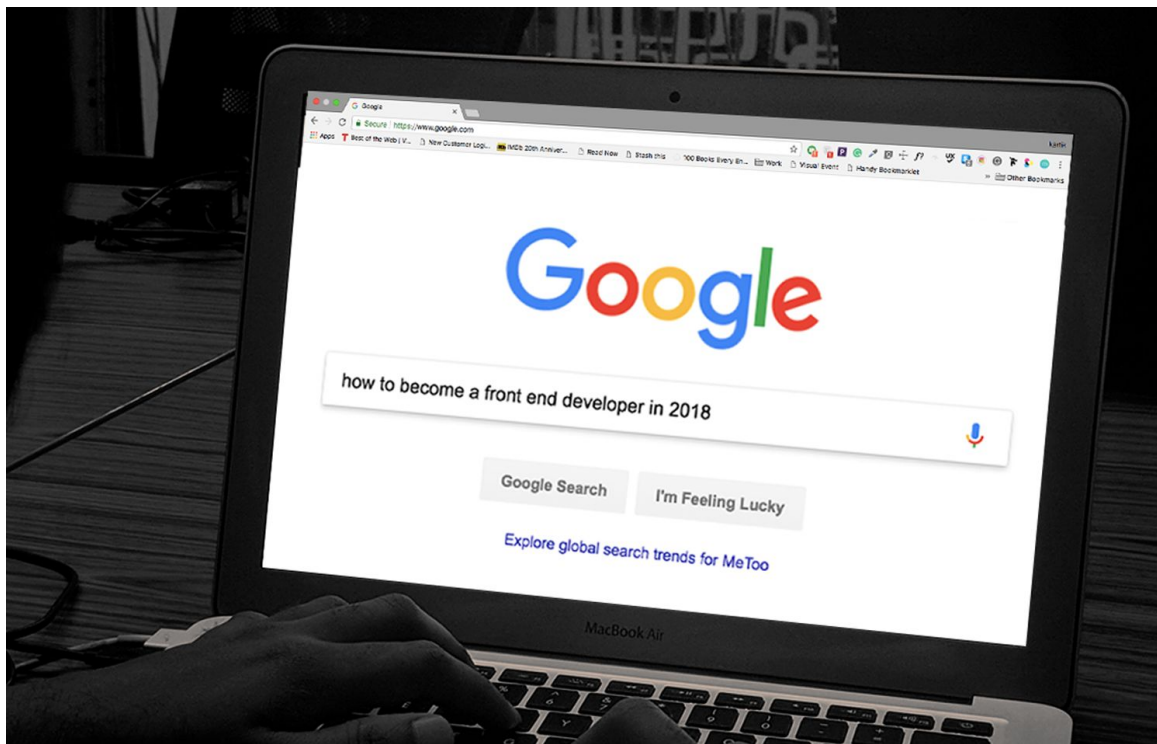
Google

Secure https://www.google.com

Apps Best of the Web | V... New Customer Logi... IMDB 20th Anniver... Read Now Stash this 100 Books Every En... Work Visual Event Handy Bookmarklet Other Bookmarks

Google

how to become a front end developer in 2018

Google Search I'm Feeling Lucky

Explore global search trends for MeToo

MacBook Air